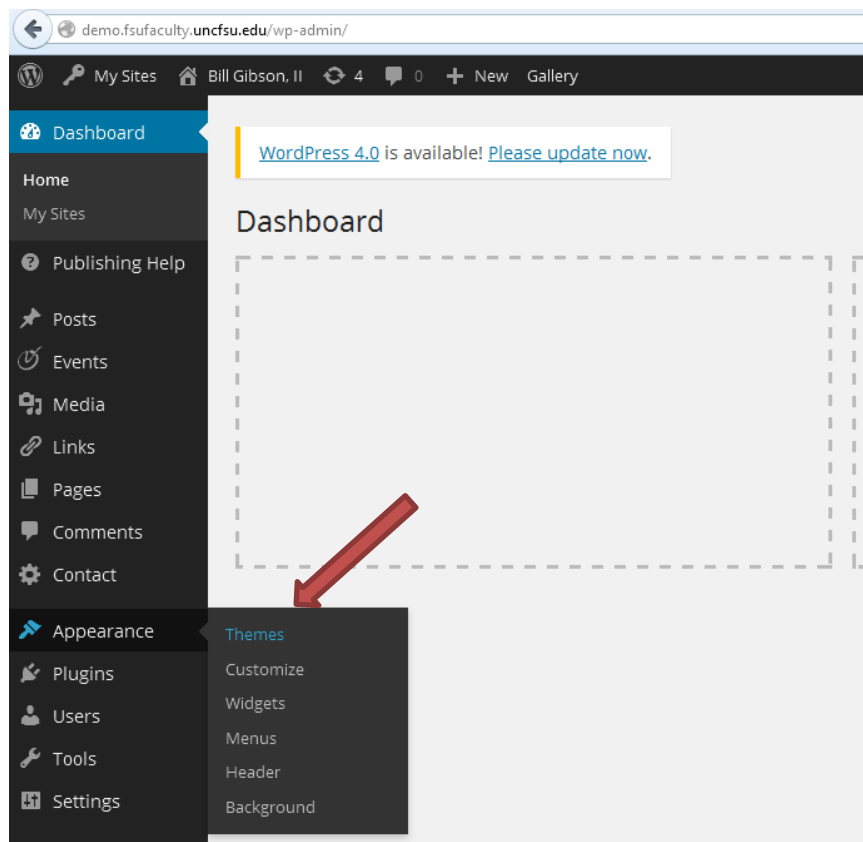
demo.fsufaculty.uncfsu.edu/wp-admin/

My Sites Bill Gibson, II 4 0 New Gallery

Dashboard
Home
My Sites
Publishing Help
Posts
Events
Media
Links
Pages
Comments
Contact
Appearance
Plugins
Users
Tools
Settings

Themes
Customize
Widgets
Menus
Header
Background

WordPress 4.0 is available! Please update now.

Dashboard